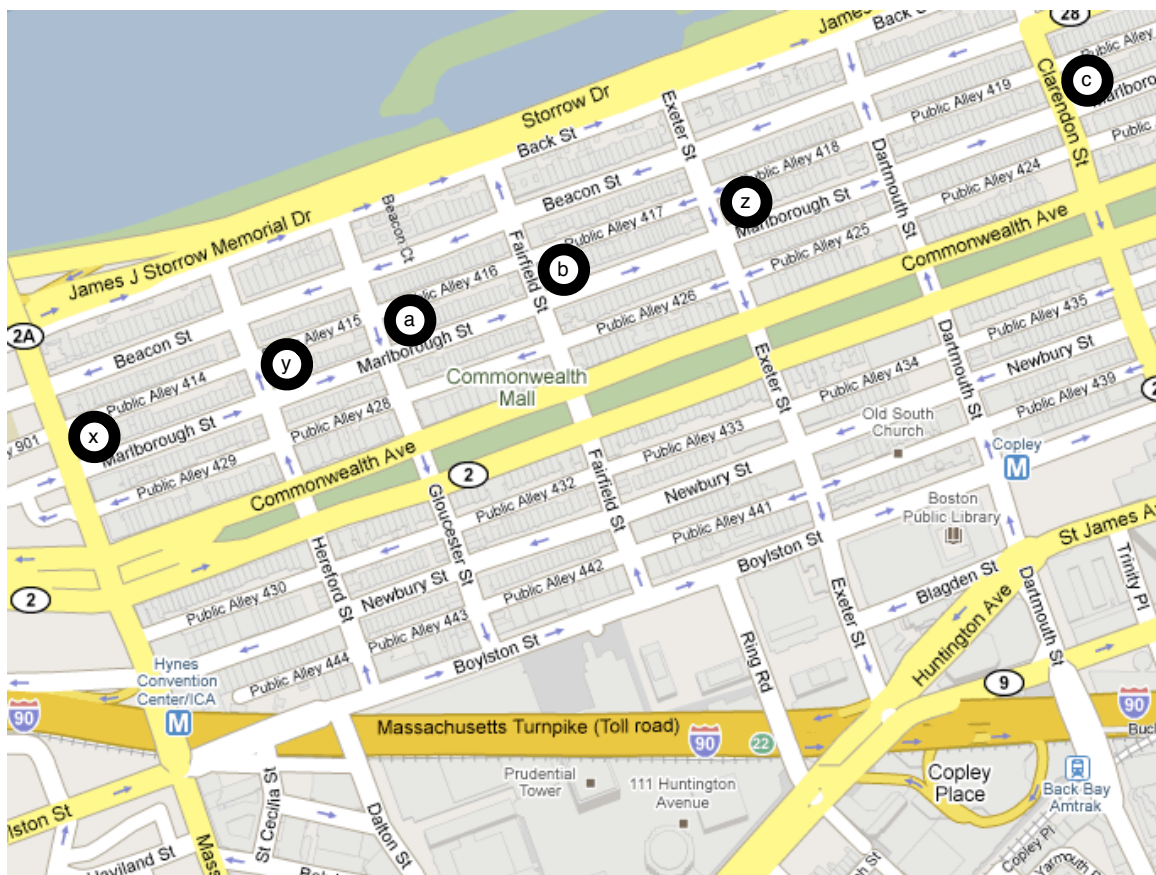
James
Back
28
Public Alley
c
Clarendon St
Marlboro
Public
Storrow Dr
Back St
Exeter St
Public Alley 419
Public Alley 418
Dartmouth St
Beacon St
z
Marlborough St
Public Alley 424
Public Alley 417
Public Alley 425
Commonwealth Ave
James J Storrow Memorial Dr
Beacon Ct
Fairfield St
b
Public Alley 416
a
Public Alley 426
Public Alley 435
2A
Beacon St
Alley 415
Marlborough St
y
Commonwealth Mall
Exeter St
Dartmouth St
Newbury St
Public Alley 414
Public Alley 434
Public Alley 439
Public Alley 428
Old South Church
x
901
Marlborough St
Public Alley 429
Commonwealth Ave
2
Public Alley 433
Copley
M
Gloucester St
Fairfield St
Newbury St
Public Alley 432
Public Alley 441
Boston Public Library
St James Av
Trinity Pl
2
Hereford St
Newbury St
Public Alley 430
Gloucester St
Public Alley 442
Boylston St
Blagden St
Dartmouth St
Public Alley 443
Exeter St
Ring Rd
Huntington Ave
Boylston St
Hynes Convention Center/ICA
Public Alley 444
9
90
M
Massachusetts Turnpike (Toll road)
90
22
90
Buck
Copley Place
Back Bay Amtrak
Prudential Tower
111 Huntington Avenue
lston St
St Cecilia St
Dalton St
Haviland St
Mass
Copley Pl
Yarmouth